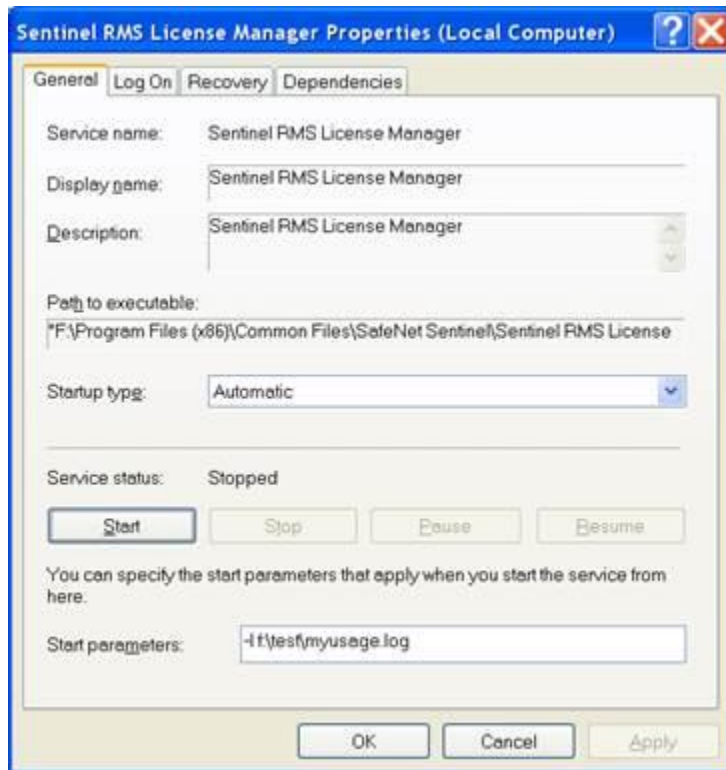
Sentinel RMS License Manager Properties (Local Computer)

General | Log On | Recovery | Dependencies

Service name: Sentinel RMS License Manager

Display name: Sentinel RMS License Manager

Description: Sentinel RMS License Manager

Path to executable:
"F:\Program Files (x86)\Common Files\SafeNet Sentinel\Sentinel RMS License

Startup type: Automatic

Service status: Stopped

Start | Stop | Pause | Resume

You can specify the start parameters that apply when you start the service from here.

Start parameters: -l f:\test\myusage.log

OK | Cancel | Apply